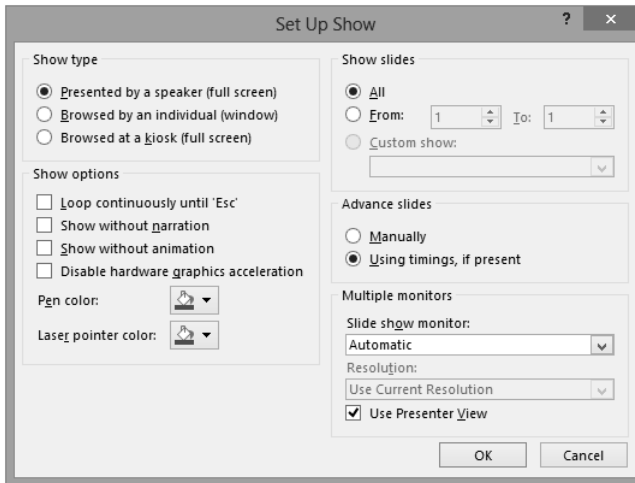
Set Up Show

?

×

Show type

Presented by a speaker (full screen)

Browsed by an individual (window)

Browsed at a kiosk (full screen)

Show options

Loop continuously until 'Esc'

Show without narration

Show without animation

Disable hardware graphics acceleration

Pen color:

Laser pointer color:

Show slides

All

From: 1 To: 1

Custom show:

Advance slides

Manually

Using timings, if present

Multiple monitors

Slide show monitor:

Automatic

Resolution:

Use Current Resolution

Use Presenter View

OK

Cancel